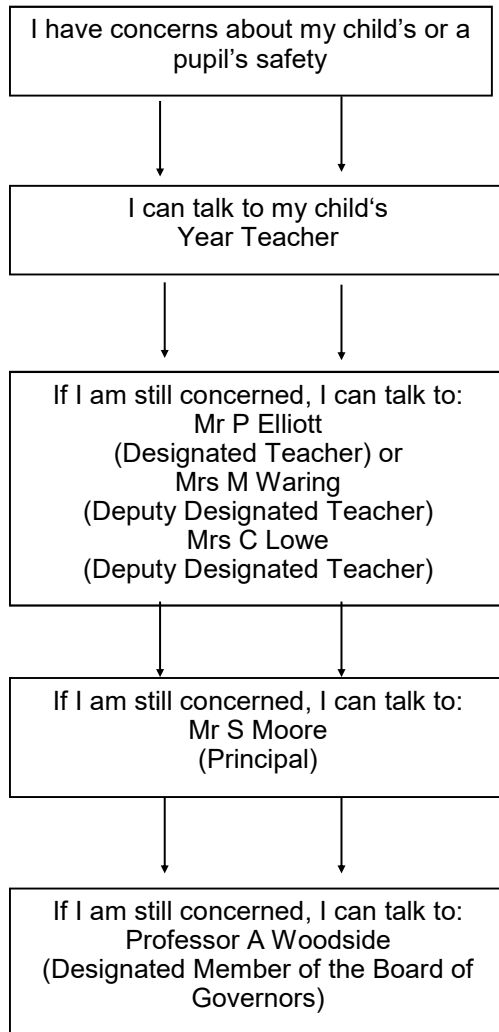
I have concerns about my child’s or a pupil’s safety

I can talk to my child‘s Year Teacher

If I am still concerned, I can talk to:
Mr P Elliott
(Designated Teacher) or
Mrs M Waring
(Deputy Designated Teacher)
Mrs C Lowe
(Deputy Designated Teacher)

If I am still concerned, I can talk to:
Mr S Moore
(Principal)

If I am still concerned, I can talk to:
Professor A Woodside
(Designated Member of the Board of Governors)